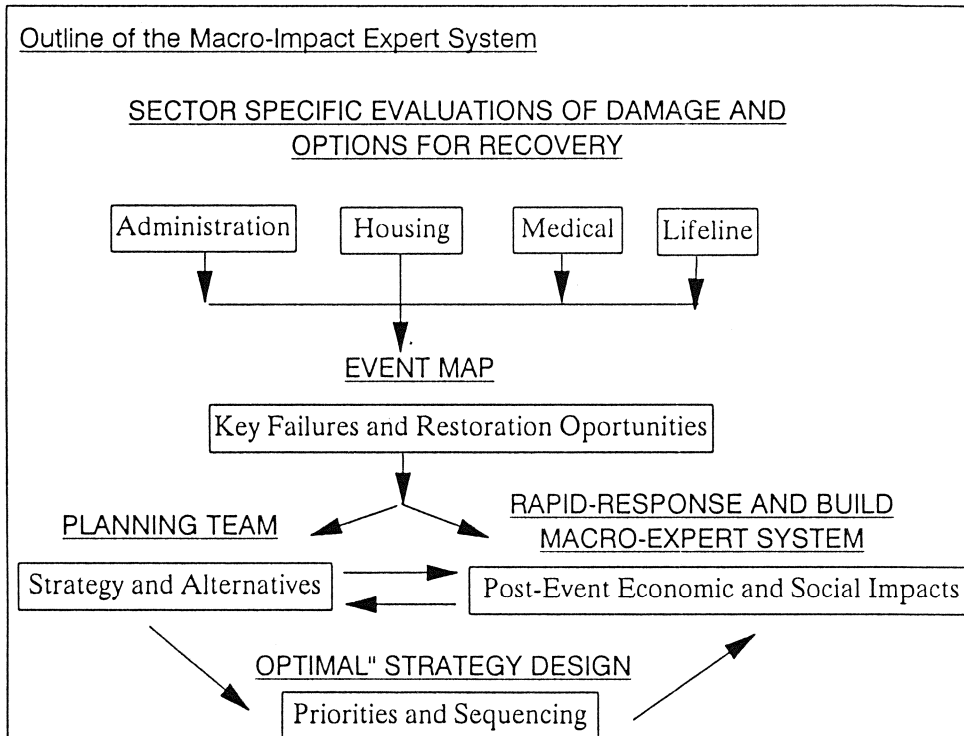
Outline of the Macro-Impact Expert System

SECTOR SPECIFIC EVALUATIONS OF DAMAGE AND OPTIONS FOR RECOVERY

Administration

Housing

Medical

Lifeline

EVENT MAP

Key Failures and Restoration Oportunities

PLANNING TEAM

RAPID-RESPONSE AND BUILD MACRO-EXPERT SYSTEM

Strategy and Alternatives

Post-Event Economic and Social Impacts

OPTIMAL" STRATEGY DESIGN

Priorities and Sequencing